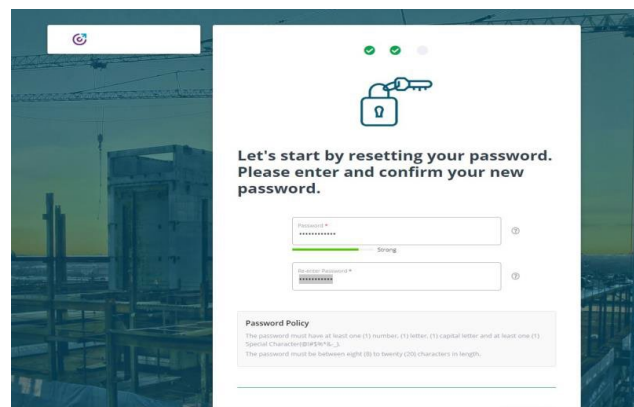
Let's start by resetting your password. Please enter and confirm your new password.

Password *
••••••••••••
Strong

Re-enter Password *
••••••••••••

Password Policy
The password must have at least one (1) number, (1) letter, (1) capital letter and at least one (1) Special Character(@#$%^&-_).
The password must be between eight (8) to twenty (20) characters in length.